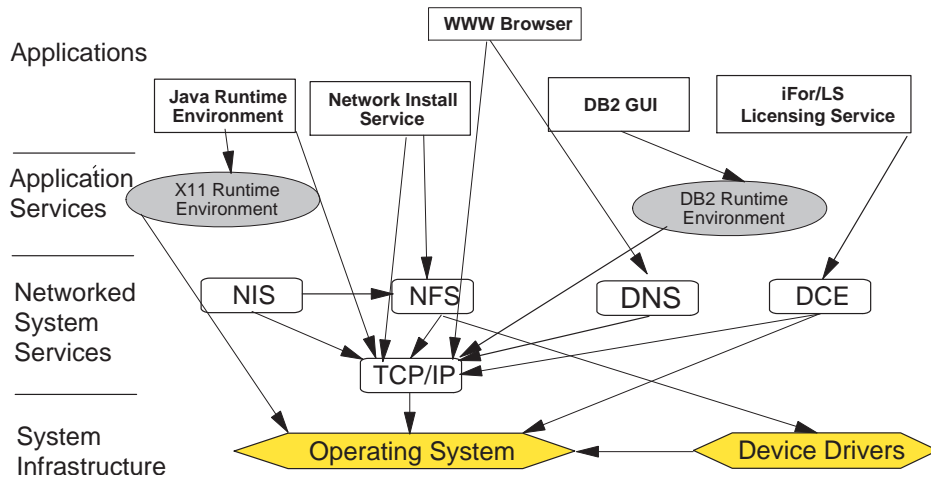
Applications

Application Services

Networked System Services

System Infrastructure

WWW Browser

Java Runtime Environment

Network Install Service

DB2 GUI

iFor/LS Licensing Service

X11 Runtime Environment

DB2 Runtime Environment

NIS

NFS

DNS

DCE

TCP/IP

Operating System

Device Drivers